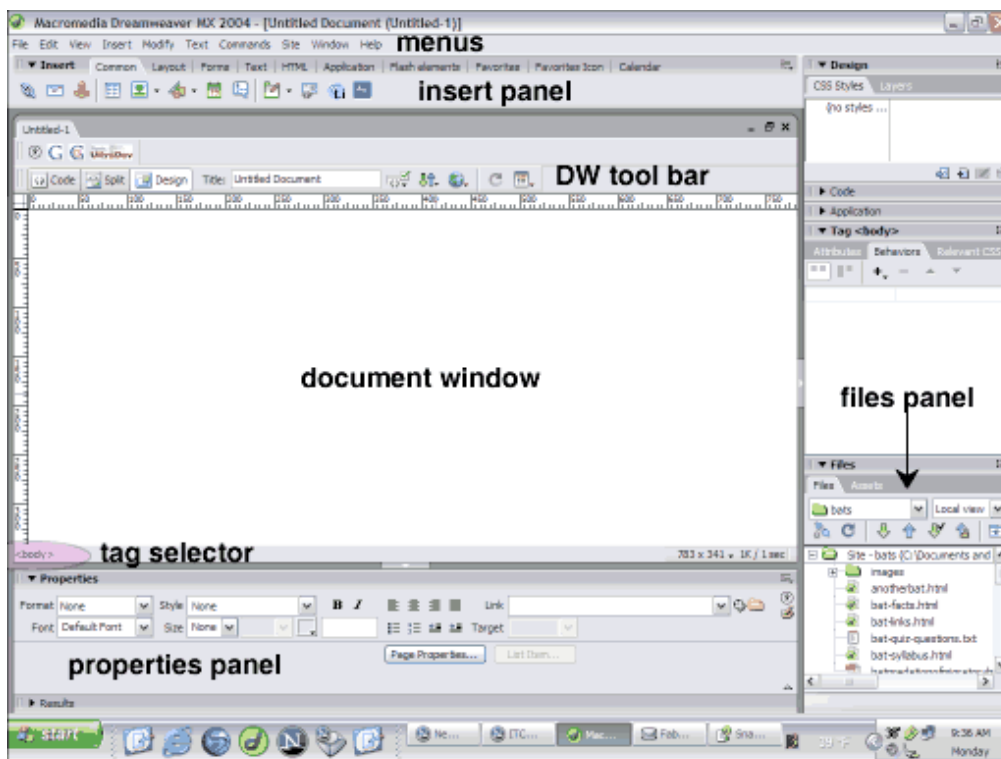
Macromedia Dreamweaver MX 2004 - [Untitled Document (Untitled-1)]

File Edit View Insert Modify Text Commands Site Window Help menus

▼ Insert Common Layout Forms Text HTML Application Flash elements Favorites Favorites Icon Calendar

insert panel

▼ Design

CSS Styles Layers

(no styles ...

Untitled-1

Code Split Design Title: Untitled Document

DW tool bar

▶ Code

▶ Application

▼ Tag <body>

Attributes Behaviors Relevant CSS

document window

files panel

▼ Files

Files Assets

bats

Local view

Site - bats (C:\Documents and

images

anotherbat.html

bat-facts.html

bat-links.html

bat-quiz-questions.txt

bat-syllabus.html

<body>

tag selector

703 x 341 ↓ 1K / 1 sec

▼ Properties

Format None Style None B I Link

Font Default Font Size None Target

properties panel

Page Properties... List Item...

▶ Results

start

Ne... ITC... Mac... Fab... Sna...

9:36 AM Monday